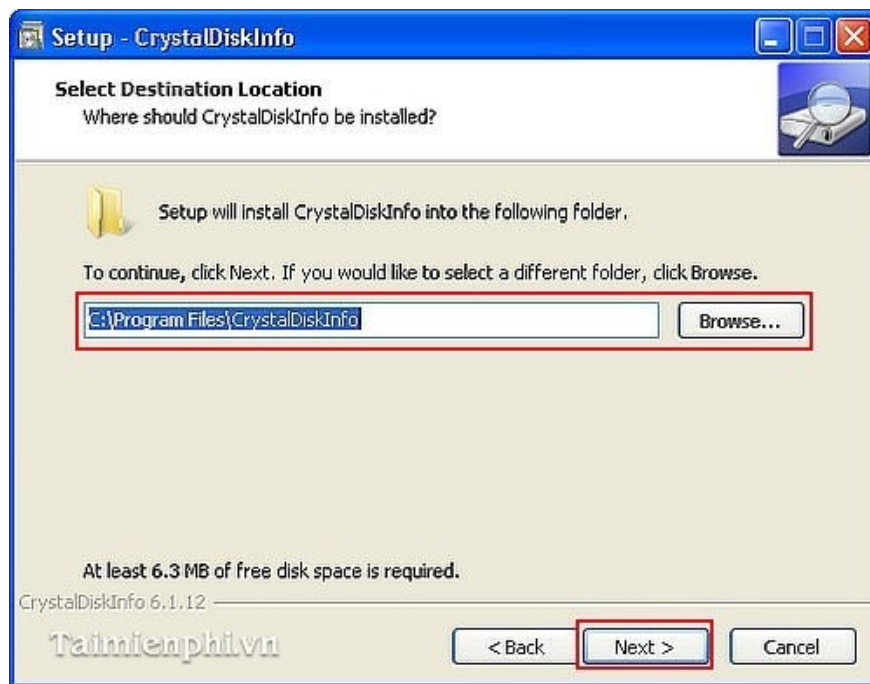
Setup - CrystalDiskInfo

Select Destination Location
Where should CrystalDiskInfo be installed?

Setup will install CrystalDiskInfo into the following folder.

To continue, click Next. If you would like to select a different folder, click Browse.

C:\Program Files\CrystalDiskInfo

Browse...

At least 6.3 MB of free disk space is required.

CrystalDiskInfo 6.1.12

Taimienphi.vn

< Back

Next >

Cancel